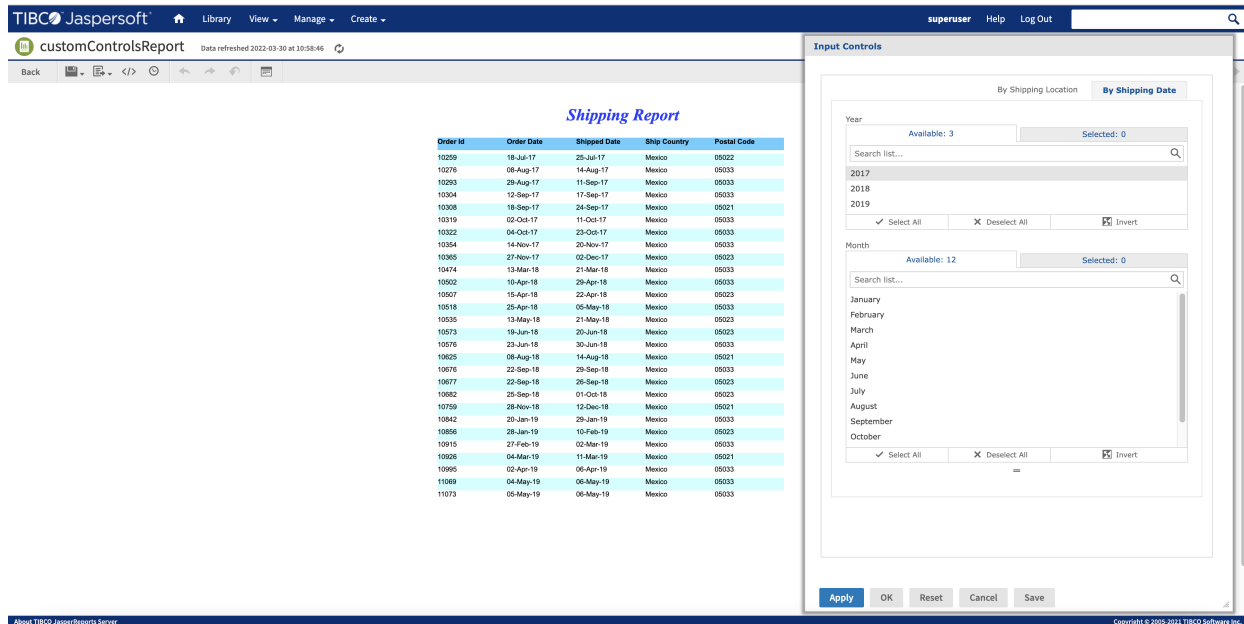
TIBCO Jaspersoft   Library   View   Manage   Create   superuser   Help   Log Out

customControlsReport   Data refreshed 2022-03-30 at 10:58:46

Back

Shipping Report

| Order Id | Order Date | Shipped Date | Ship Country | Postal Code |
|---|---|---|---|---|
| 10259 | 18-Jul-17 | 25-Jul-17 | Mexico | 05022 |
| 10276 | 08-Aug-17 | 14-Aug-17 | Mexico | 05033 |
| 10293 | 29-Aug-17 | 11-Sep-17 | Mexico | 05033 |
| 10304 | 12-Sep-17 | 17-Sep-17 | Mexico | 05033 |
| 10308 | 18-Sep-17 | 24-Sep-17 | Mexico | 05021 |
| 10319 | 02-Oct-17 | 11-Oct-17 | Mexico | 05033 |
| 10322 | 04-Oct-17 | 23-Oct-17 | Mexico | 05033 |
| 10354 | 14-Nov-17 | 20-Nov-17 | Mexico | 05033 |
| 10365 | 27-Nov-17 | 02-Dec-17 | Mexico | 05023 |
| 10474 | 13-Mar-18 | 21-Mar-18 | Mexico | 05033 |
| 10502 | 10-Apr-18 | 29-Apr-18 | Mexico | 05033 |
| 10507 | 15-Apr-18 | 22-Apr-18 | Mexico | 05023 |
| 10518 | 25-Apr-18 | 05-May-18 | Mexico | 05033 |
| 10535 | 13-May-18 | 21-May-18 | Mexico | 05023 |
| 10573 | 19-Jun-18 | 20-Jun-18 | Mexico | 05023 |
| 10576 | 23-Jun-18 | 30-Jun-18 | Mexico | 05033 |
| 10625 | 08-Aug-18 | 14-Aug-18 | Mexico | 05021 |
| 10676 | 22-Sep-18 | 29-Sep-18 | Mexico | 05033 |
| 10677 | 22-Sep-18 | 26-Sep-18 | Mexico | 05023 |
| 10682 | 25-Sep-18 | 01-Oct-18 | Mexico | 05033 |
| 10759 | 28-Nov-18 | 12-Dec-18 | Mexico | 05021 |
| 10842 | 20-Jan-19 | 29-Jan-19 | Mexico | 05033 |
| 10856 | 28-Jan-19 | 10-Feb-19 | Mexico | 05023 |
| 10915 | 27-Feb-19 | 02-Mar-19 | Mexico | 05033 |
| 10926 | 04-Mar-19 | 11-Mar-19 | Mexico | 05021 |
| 10995 | 02-Apr-19 | 06-Apr-19 | Mexico | 05033 |
| 11069 | 04-May-19 | 06-May-19 | Mexico | 05033 |
| 11073 | 05-May-19 | 06-May-19 | Mexico | 05033 |

Input Controls

By Shipping Location   By Shipping Date

Year
Available: 3   Selected: 0
Search list...
2017
2018
2019
Select All   Deselect All   Invert

Month
Available: 12   Selected: 0
Search list...
January
February
March
April
May
June
July
August
September
October
Select All   Deselect All   Invert

Apply   OK   Reset   Cancel   Save

About TIBCO JasperReports Server   Copyright © 2005-2021 TIBCO Software Inc.